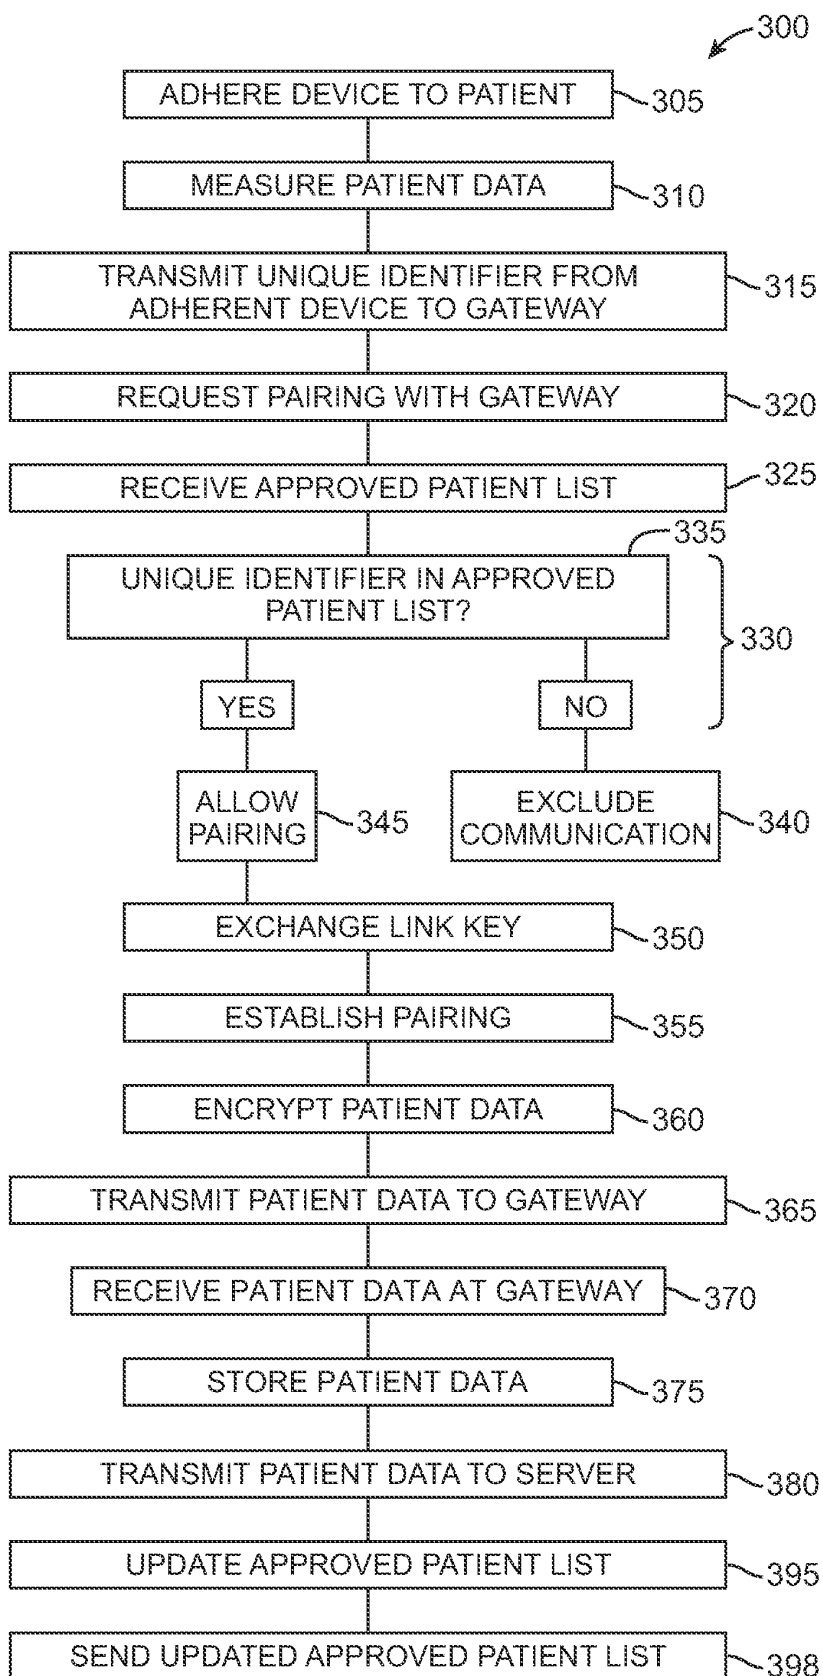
300

ADHERE DEVICE TO PATIENT 305

MEASURE PATIENT DATA 310

TRANSMIT UNIQUE IDENTIFIER FROM ADHERENT DEVICE TO GATEWAY 315

REQUEST PAIRING WITH GATEWAY 320

RECEIVE APPROVED PATIENT LIST 325

335

UNIQUE IDENTIFIER IN APPROVED PATIENT LIST?

330

YES

NO

ALLOW PAIRING 345

EXCLUDE COMMUNICATION 340

EXCHANGE LINK KEY 350

ESTABLISH PAIRING 355

ENCRYPT PATIENT DATA 360

TRANSMIT PATIENT DATA TO GATEWAY 365

RECEIVE PATIENT DATA AT GATEWAY 370

STORE PATIENT DATA 375

TRANSMIT PATIENT DATA TO SERVER 380

UPDATE APPROVED PATIENT LIST 395

SEND UPDATED APPROVED PATIENT LIST 398